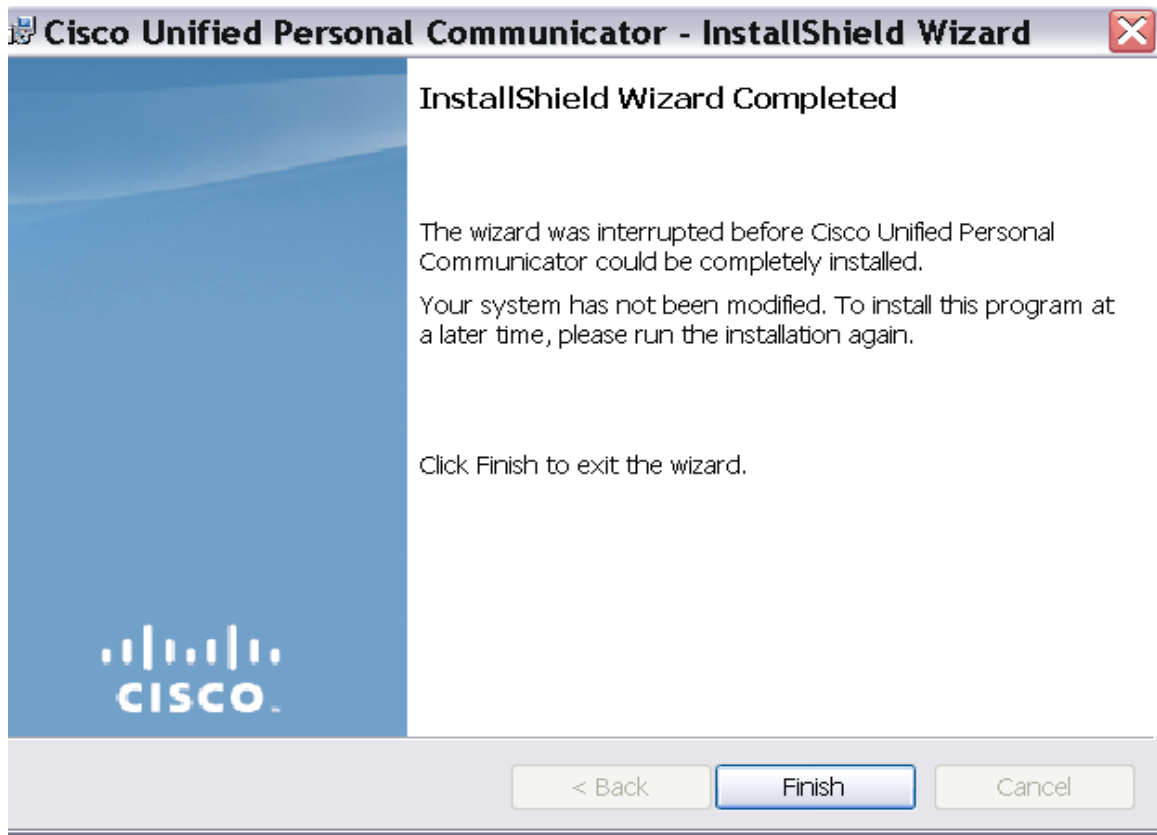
Cisco Unified Personal Communicator - InstallShield Wizard

InstallShield Wizard Completed

The wizard was interrupted before Cisco Unified Personal Communicator could be completely installed.

Your system has not been modified. To install this program at a later time, please run the installation again.

Click Finish to exit the wizard.

cisco.

< Back

Finish

Cancel